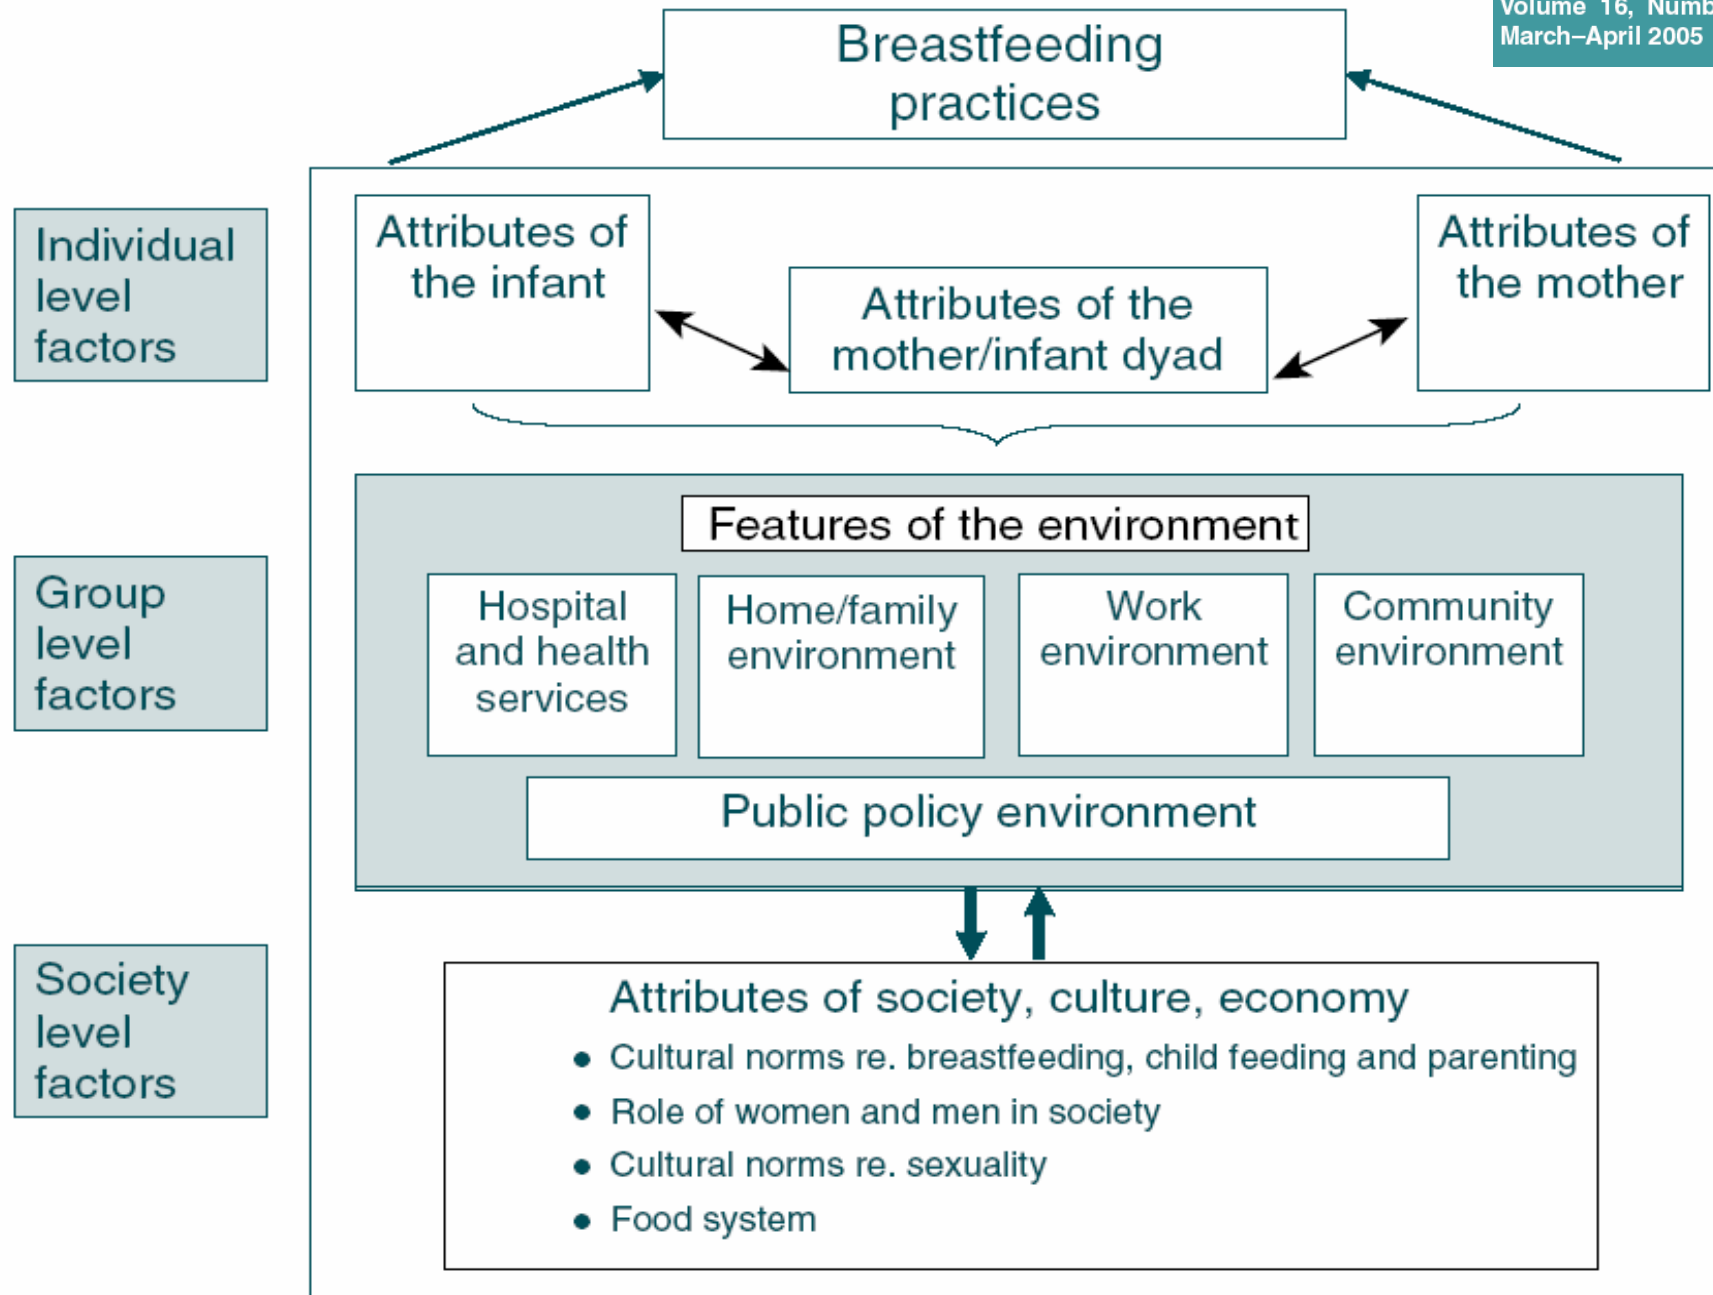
Volume 16, Numb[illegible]
March–April 2005

Breastfeeding practices

Individual level factors

Attributes of the infant

Attributes of the mother/infant dyad

Attributes of the mother

Group level factors

Features of the environment

Hospital and health services

Home/family environment

Work environment

Community environment

Public policy environment

Society level factors

Attributes of society, culture, economy
• Cultural norms re. breastfeeding, child feeding and parenting
• Role of women and men in society
• Cultural norms re. sexuality
• Food system